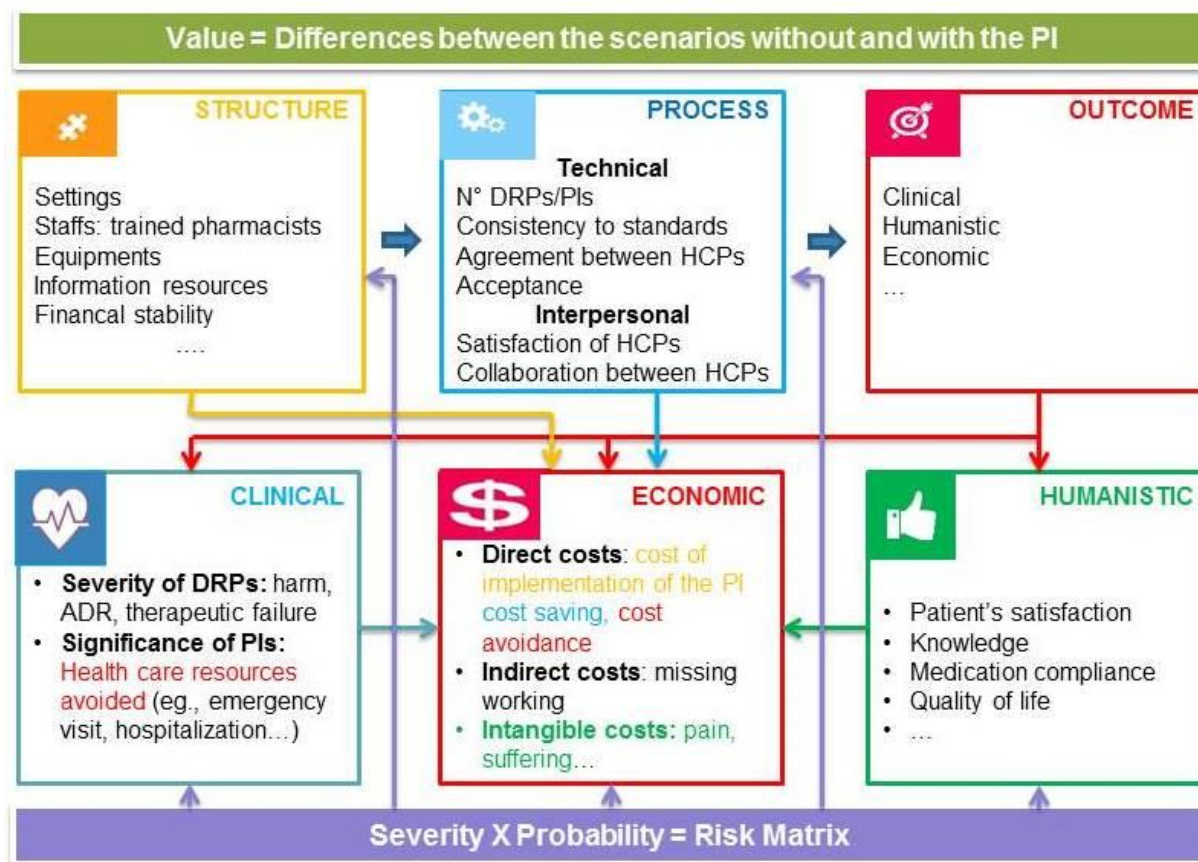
Value = Differences between the scenarios without and with the PI

STRUCTURE

Settings
Staffs: trained pharmacists
Equipments
Information resources
Financal stability
....

PROCESS

Technical
N° DRPs/PIs
Consistency to standards
Agreement between HCPs
Acceptance
Interpersonal
Satisfaction of HCPs
Collaboration between HCPs

OUTCOME

Clinical
Humanistic
Economic
...

CLINICAL

• Severity of DRPs: harm, ADR, therapeutic failure
• Significance of PIs: Health care resources avoided (eg., emergency visit, hospitalization...)

$ ECONOMIC

• Direct costs: cost of implementation of the PI cost saving, cost avoidance
• Indirect costs: missing working
• Intangible costs: pain, suffering...

HUMANISTIC

• Patient's satisfaction
• Knowledge
• Medication compliance
• Quality of life
• ...

Severity X Probability = Risk Matrix